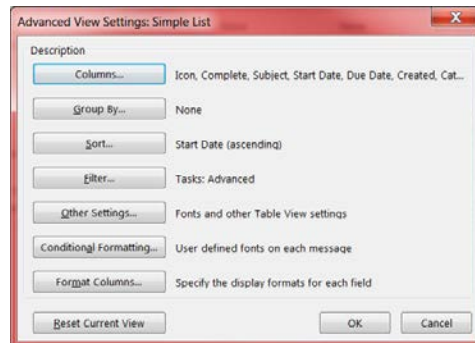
Advanced View Settings: Simple List

Description

Columns... Icon, Complete, Subject, Start Date, Due Date, Created, Cat...

Group By... None

Sort... Start Date (ascending)

Filter... Tasks: Advanced

Other Settings... Fonts and other Table View settings

Conditional Formatting... User defined fonts on each message

Format Columns... Specify the display formats for each field

Reset Current View

OK

Cancel